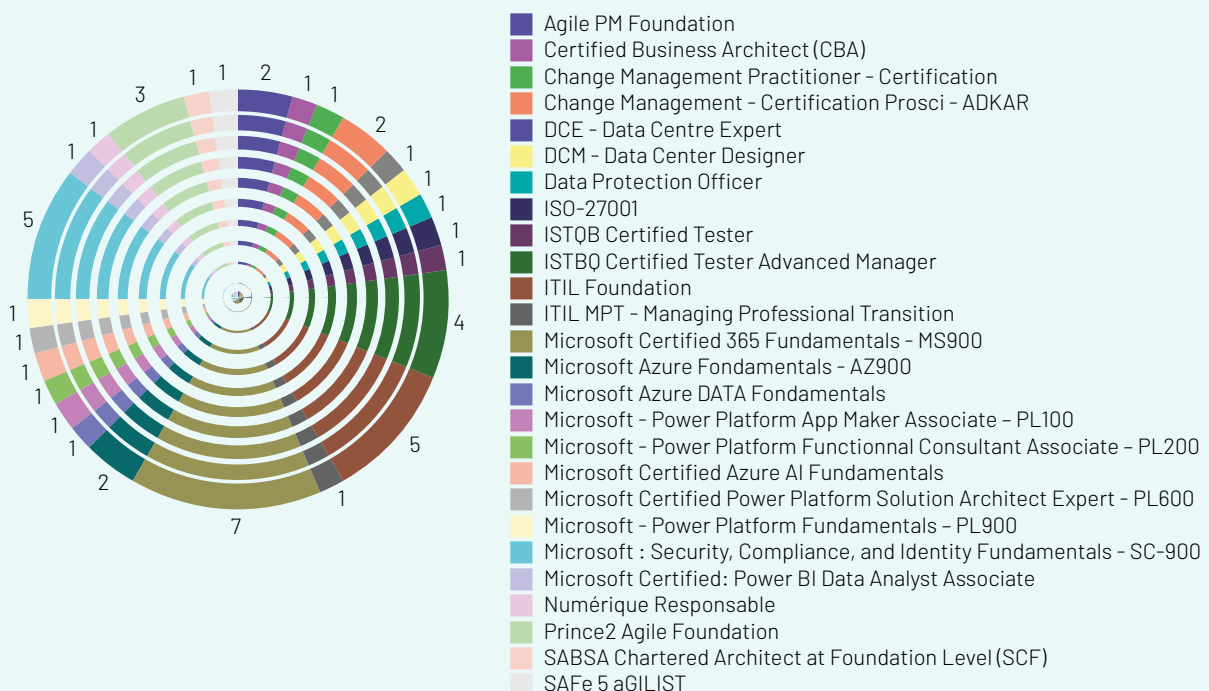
2
1
1
2
1
1
1
1
1
4
5
1
7
2
1
1
1
1
1
1
5
1
1
3
1
1

Agile PM Foundation
Certified Business Architect (CBA)
Change Management Practitioner - Certification
Change Management - Certification Prosci - ADKAR
DCE - Data Centre Expert
DCM - Data Center Designer
Data Protection Officer
ISO-27001
ISTQB Certified Tester
ISTBQ Certified Tester Advanced Manager
ITIL Foundation
ITIL MPT - Managing Professional Transition
Microsoft Certified 365 Fundamentals - MS900
Microsoft Azure Fondamentals - AZ900
Microsoft Azure DATA Fondamentals
Microsoft - Power Platform App Maker Associate – PL100
Microsoft - Power Platform Functionnal Consultant Associate – PL200
Microsoft Certified Azure AI Fundamentals
Microsoft Certified Power Platform Solution Architect Expert - PL600
Microsoft - Power Platform Fundamentals – PL900
Microsoft : Security, Compliance, and Identity Fundamentals - SC-900
Microsoft Certified: Power BI Data Analyst Associate
Numérique Responsable
Prince2 Agile Foundation
SABSA Chartered Architect at Foundation Level (SCF)
SAFe 5 aGILIST